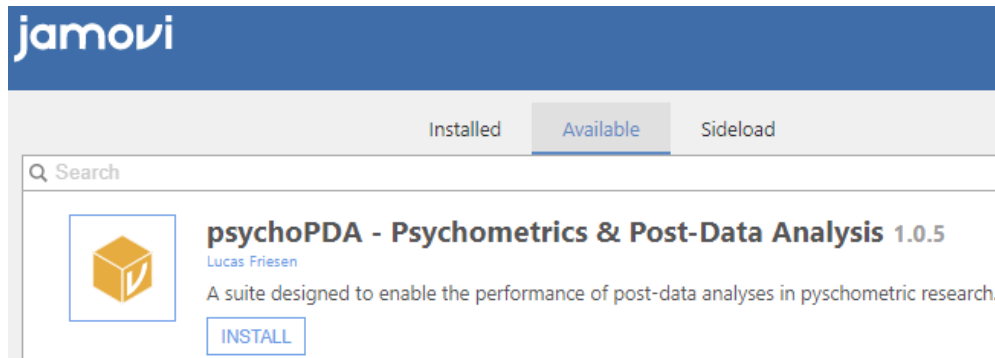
jamovi

Installed Available Sideload

Search

psychoPDA - Psychometrics & Post-Data Analysis 1.0.5

Lucas Friesen

A suite designed to enable the performance of post-data analyses in pyschometric research

INSTALL